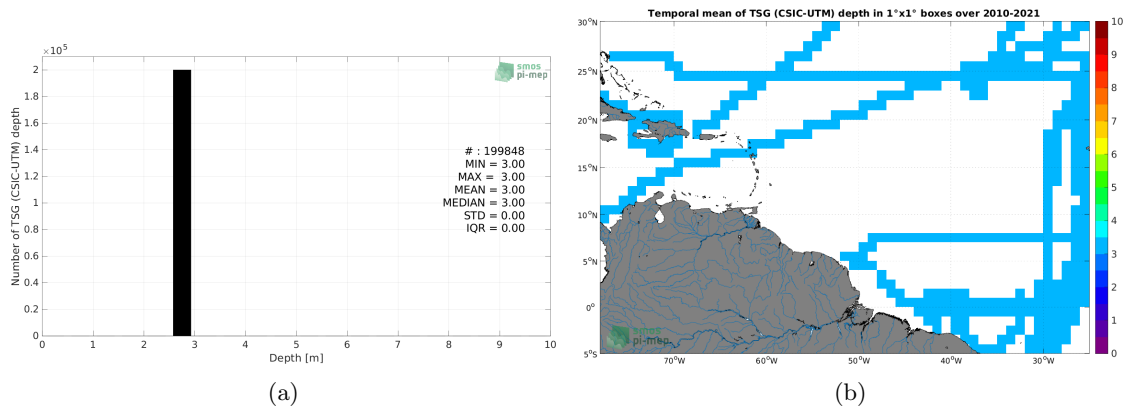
$\times10^5$

smos pi-mep

2
1.8
1.6
1.4
1.2
1
0.8
0.6
0.4
0.2
0

Number of TSG (CSIC-UTM) depth

# : 199848
MIN = 3.00
MAX = 3.00
MEAN = 3.00
MEDIAN = 3.00
STD = 0.00
IQR = 0.00

0 1 2 3 4 5 6 7 8 9 10

Depth [m]

(a)

Temporal mean of TSG (CSIC-UTM) depth in 1°x1° boxes over 2010-2021

30°N
25°N
20°N
15°N
10°N
5°N
0°
5°S

70°W 60°W 50°W 40°W 30°W

smos pi-mep

10
9
8
7
6
5
4
3
2
1
0

(b)